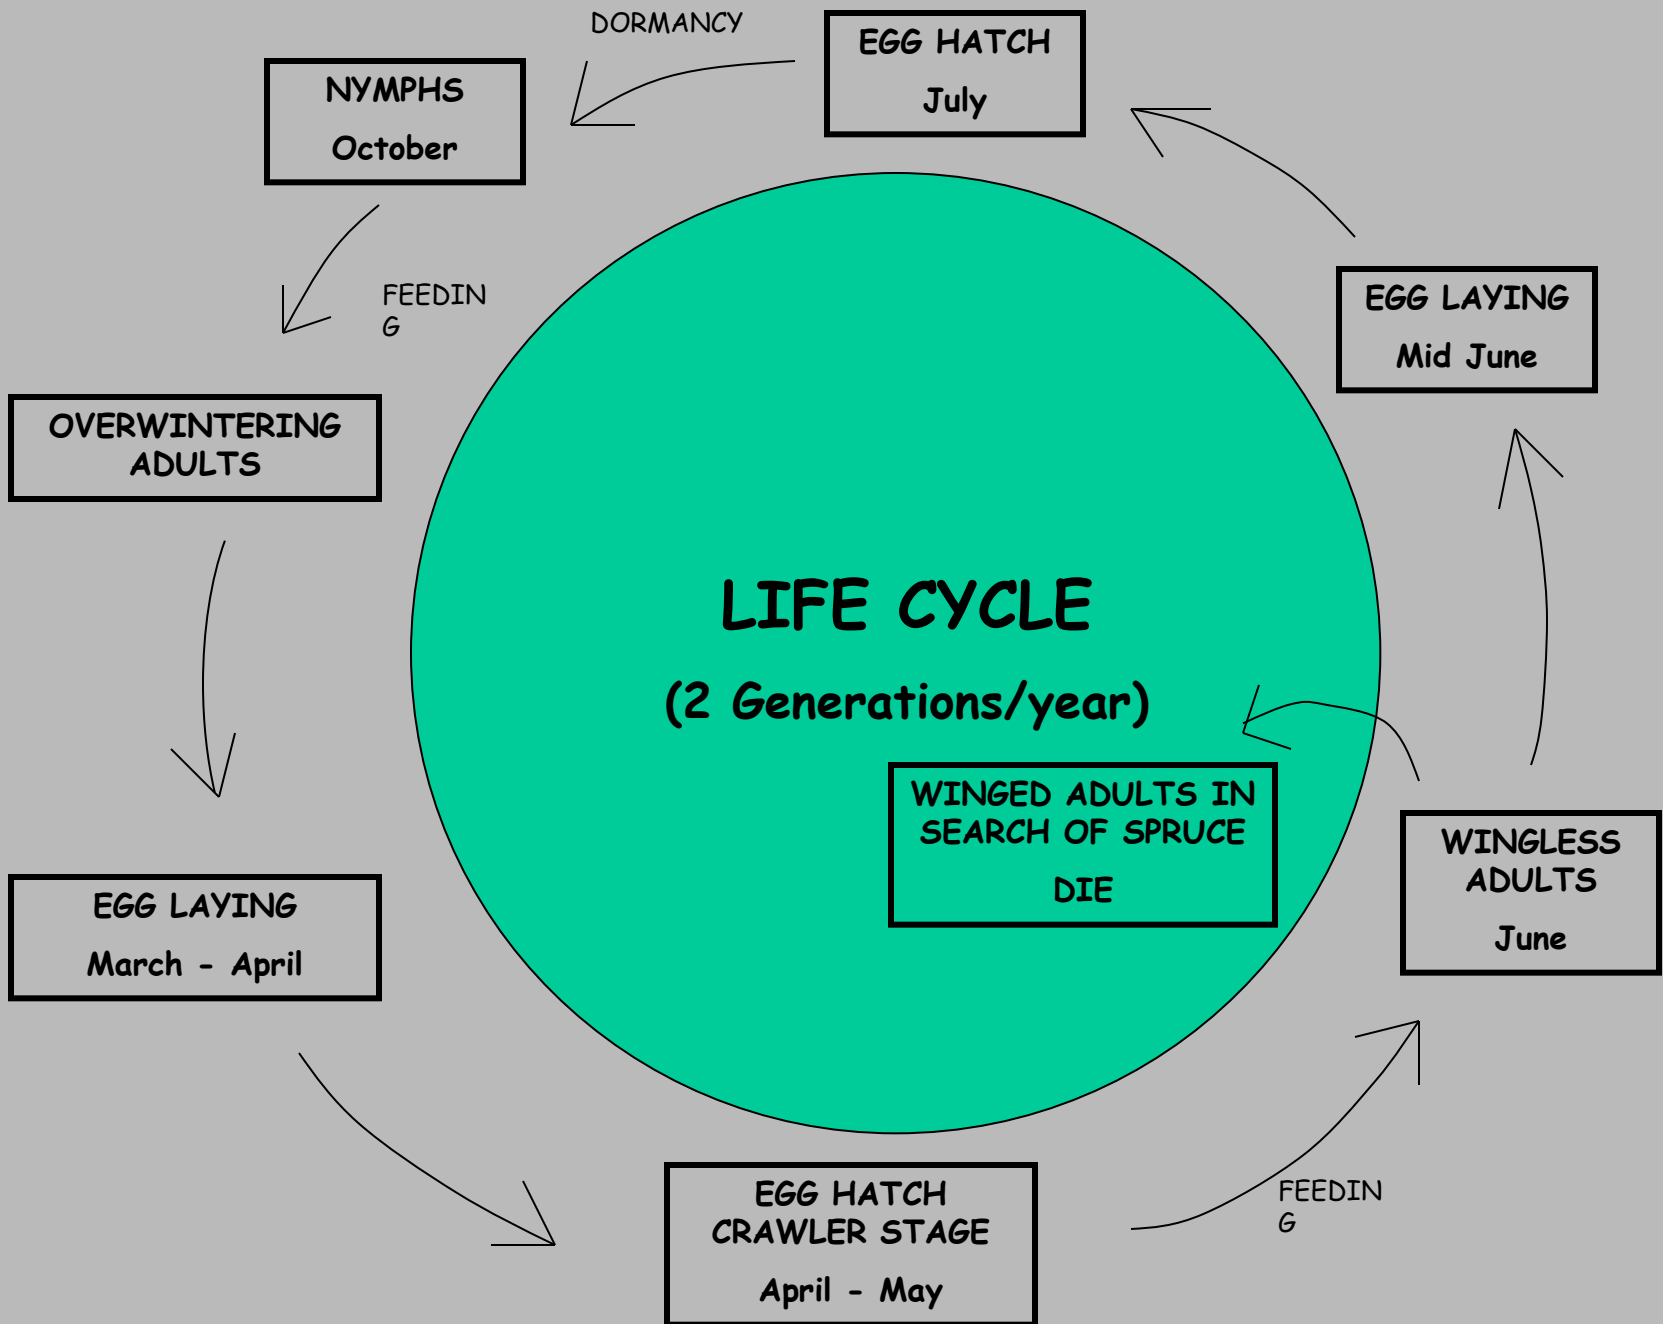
DORMANCY

EGG HATCH
July

NYMPHS
October

FEEDIN
G

EGG LAYING
Mid June

OVERWINTERING ADULTS

LIFE CYCLE

(2 Generations/year)

WINGED ADULTS IN SEARCH OF SPRUCE
DIE

WINGLESS ADULTS
June

EGG LAYING
March - April

EGG HATCH
CRAWLER STAGE
April - May

FEEDIN
G